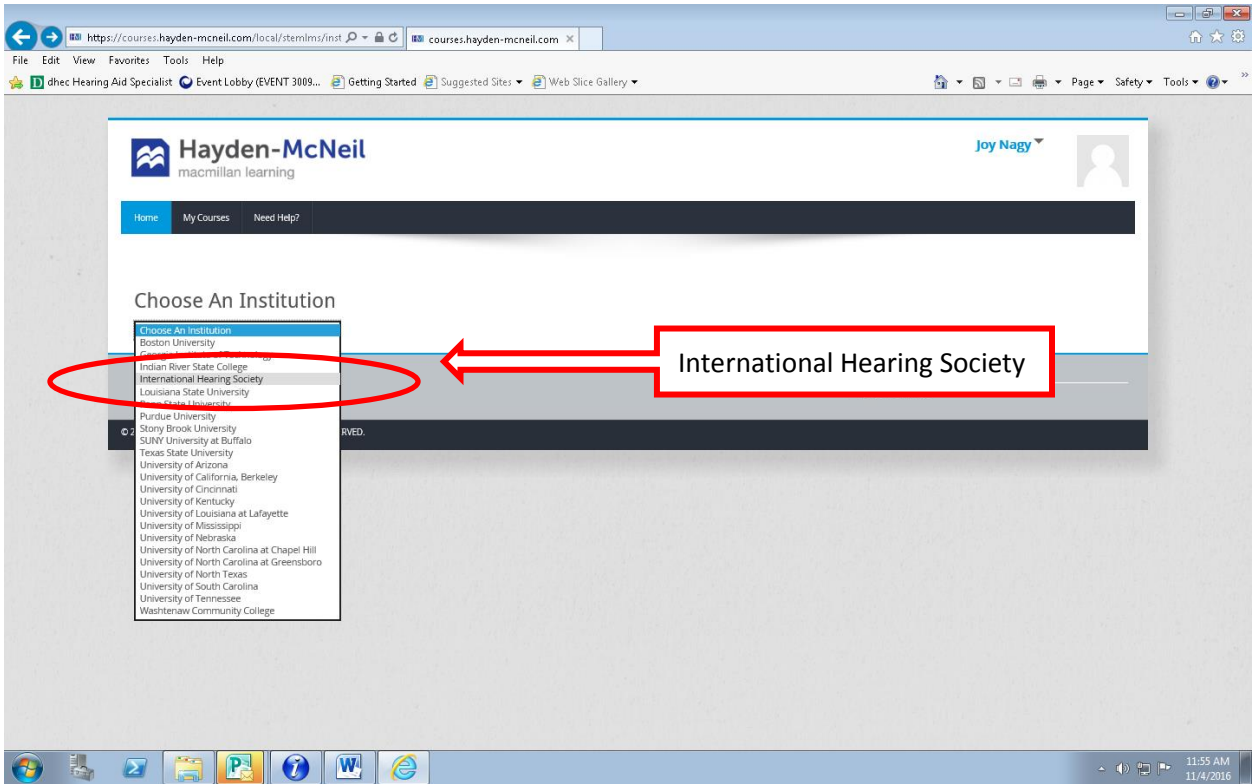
https://courses.hayden-mcneil.com/local/stemlms/inst
courses.hayden-mcneil.com

File Edit View Favorites Tools Help

dhec Hearing Aid Specialist Event Lobby (EVENT 3009... Getting Started Suggested Sites ▾ Web Slice Gallery ▾

Page ▾ Safety ▾ Tools ▾

Hayden-McNeil
macmillan learning

Joy Nagy

Home My Courses Need Help?

Choose An Institution

Choose An Institution
Boston University
Georgia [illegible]
Indian River State College
International Hearing Society
Louisiana State University
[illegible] State University
Purdue University
Stony Brook University
SUNY University at Buffalo
Texas State University
University of Arizona
University of California, Berkeley
University of Cincinnati
University of Kentucky
University of Louisiana at Lafayette
University of Mississippi
University of Nebraska
University of North Carolina at Chapel Hill
University of North Carolina at Greensboro
University of North Texas
University of South Carolina
University of Tennessee
Washtenaw Community College

International Hearing Society

© 2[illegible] RVED.

11:55 AM
11/4/2016